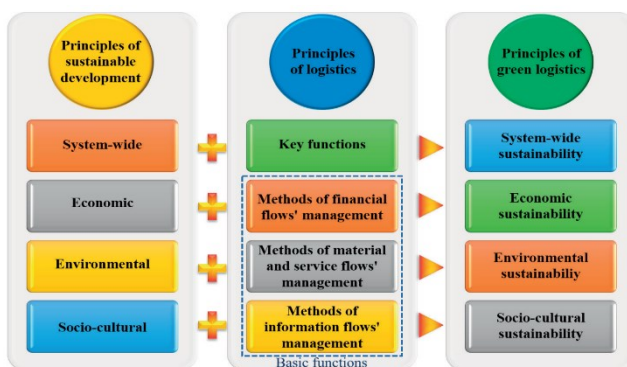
Principles of sustainable development

System-wide

Economic

Environmental

Socio-cultural

Principles of logistics

Key functions

Methods of financial flows' management

Methods of material and service flows' management

Methods of information flows' management

Basic functions

Principles of green logistics

System-wide sustainability

Economic sustainability

Environmental sustainabiliy

Socio-cultural sustainability